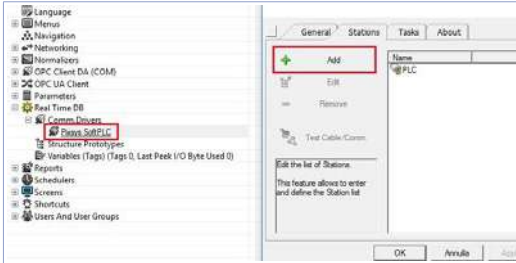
Language
Menus
Navigation
Networking
Normalizers
OPC Client DA (COM)
OPC UA Client
Parameters
Real Time DB
Comm.Drivers
Plays SoftPLC
Structure Prototypes
Variables (Tags) (Tags 0, Last Peek I/O Byte Used 0)
Reports
Schedulers
Screens
Shortcuts
Users And User Groups

General
Stations
Tasks
About

Add
Edit
Remove
Test Cable/Comm.

Name
PLC

Edit the list of Stations.

This feature allows to enter and define the Station list

OK
Annulla
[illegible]